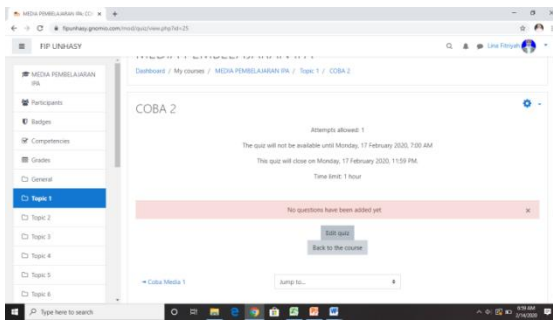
MEDIA PEMBELAJARAN IPA: CO ×  +

fipunhasy.gnomio.com/mod/quiz/view.php?id=25

FIP UNHASY

Lina Fitriyah

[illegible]

MEDIA PEMBELAJARAN IPA

Participants

Badges

Competencies

Grades

General

Topic 1

Topic 2

Topic 3

Topic 4

Topic 5

Topic 6

Dashboard / My courses / MEDIA PEMBELAJARAN IPA / Topic 1 / COBA 2

COBA 2

Attempts allowed: 1

The quiz will not be available until Monday, 17 February 2020, 7:00 AM

This quiz will close on Monday, 17 February 2020, 11:59 PM

Time limit: 1 hour

No questions have been added yet

×

Edit quiz

Back to the course

◄ Coba Media 1

Jump to...

Type here to search

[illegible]
2/14/2020